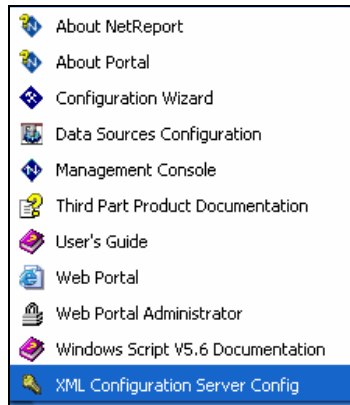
About NetReport
About Portal
Configuration Wizard
Data Sources Configuration
Management Console
Third Part Product Documentation
User's Guide
Web Portal
Web Portal Administrator
Windows Script V5.6 Documentation
XML Configuration Server Config